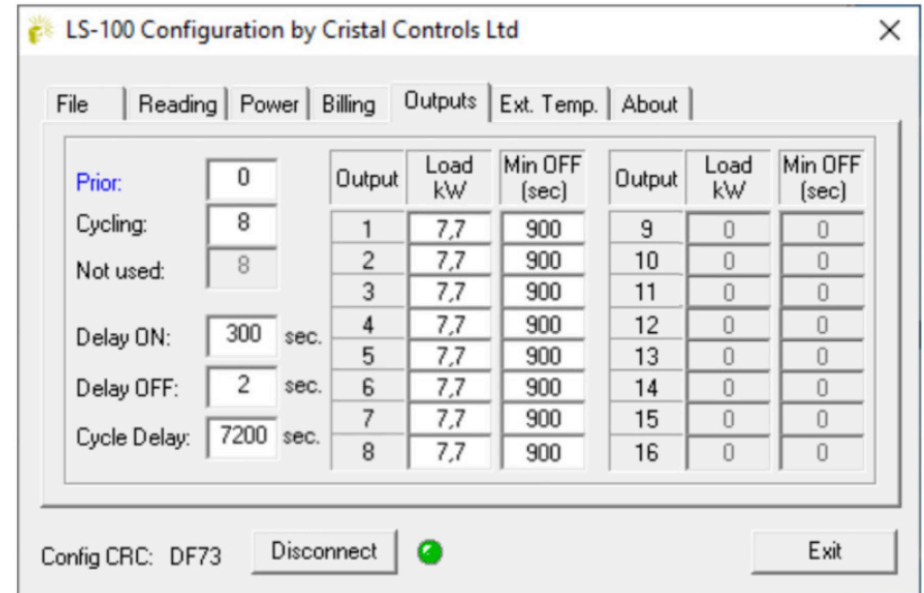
LS-100 Configuration by Cristal Controls Ltd

File | Reading | Power | Billing | Outputs | Ext. Temp. | About

Prior: 0
Cycling: 8
Not used: 8

Delay ON: 300 sec.
Delay OFF: 2 sec.
Cycle Delay: 7200 sec.

| Output | Load kW | Min OFF (sec) |
|---|---|---|
| 1 | 7,7 | 900 |
| 2 | 7,7 | 900 |
| 3 | 7,7 | 900 |
| 4 | 7,7 | 900 |
| 5 | 7,7 | 900 |
| 6 | 7,7 | 900 |
| 7 | 7,7 | 900 |
| 8 | 7,7 | 900 |

| Output | Load kW | Min OFF (sec) |
|---|---|---|
| 9 | 0 | 0 |
| 10 | 0 | 0 |
| 11 | 0 | 0 |
| 12 | 0 | 0 |
| 13 | 0 | 0 |
| 14 | 0 | 0 |
| 15 | 0 | 0 |
| 16 | 0 | 0 |

Config CRC: DF73 Disconnect Exit